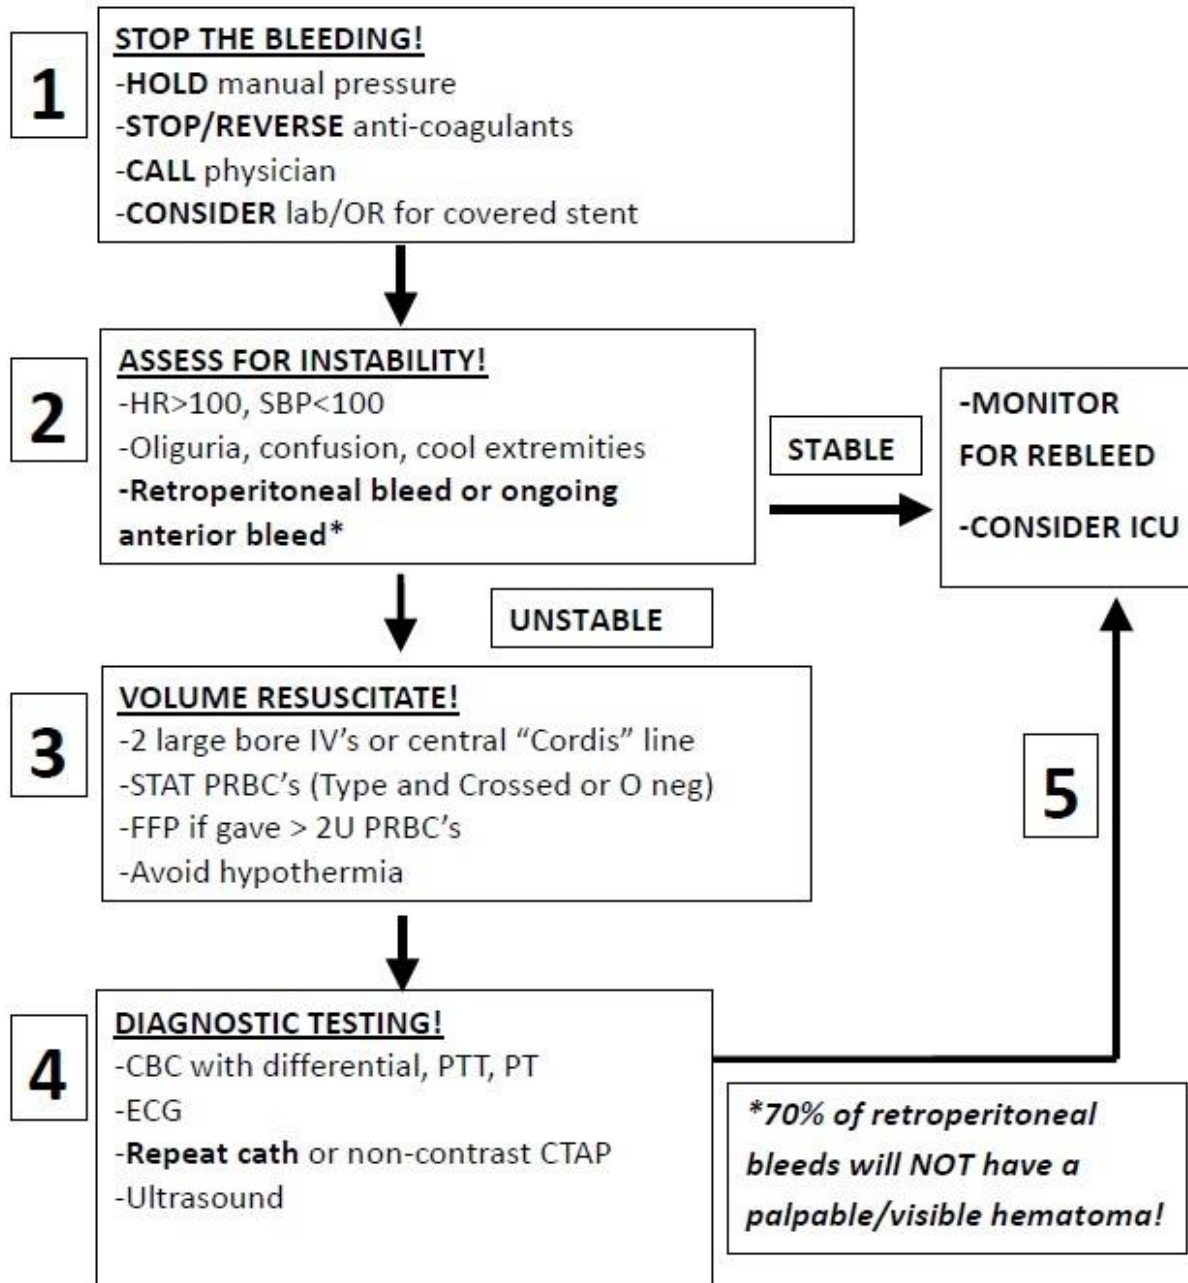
1

STOP THE BLEEDING!
-HOLD manual pressure
-STOP/REVERSE anti-coagulants
-CALL physician
-CONSIDER lab/OR for covered stent

2

ASSESS FOR INSTABILITY!
-HR>100, SBP<100
-Oliguria, confusion, cool extremities
-Retroperitoneal bleed or ongoing anterior bleed*

STABLE

-MONITOR FOR REBLEED

-CONSIDER ICU

UNSTABLE

3

VOLUME RESUSCITATE!
-2 large bore IV's or central "Cordis" line
-STAT PRBC's (Type and Crossed or O neg)
-FFP if gave > 2U PRBC's
-Avoid hypothermia

5

4

DIAGNOSTIC TESTING!
-CBC with differential, PTT, PT
-ECG
-Repeat cath or non-contrast CTAP
-Ultrasound

*70% of retroperitoneal bleeds will NOT have a palpable/visible hematoma!